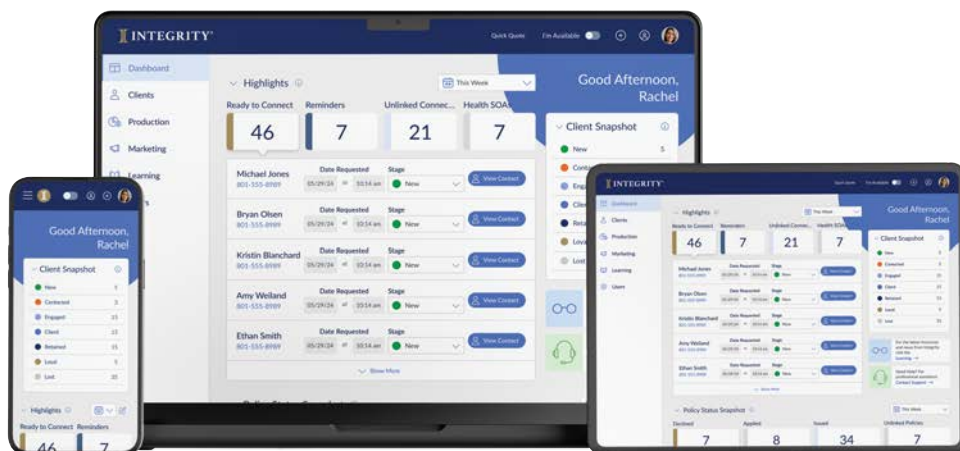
INTEGRITY

Quick Quote I'm Available

Dashboard
Clients
Production
Marketing
Learning

Highlights
This Week

Good Afternoon, Rachel

Ready to Connect 46
Reminders 7
Unlinked Connec... 21
Health SOA... 7

Michael Jones 801-555-8989 Date Requested 05/29/24 at 10:14 am Stage New View Contact
Bryan Olsen 801-555-8989 Date Requested 05/29/24 at 10:14 am Stage New View Contact
Kristin Blanchard 801-555-8989 Date Requested 05/29/24 at 10:14 am Stage New View Contact
Amy Weiland 801-555-8989 Date Requested 05/29/24 at 10:14 am Stage New View Contact
Ethan Smith 801-555-8989 Date Requested 05/29/24 at 10:14 am Stage New View Contact

Show More

Client Snapshot
New 5
Conta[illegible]
Eng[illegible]
Clie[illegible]
Reta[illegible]
Loya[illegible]
Lost

Good Afternoon, Rachel

Client Snapshot
New 5
Contacted 3
Engaged 15
Client 23
Retained 16
Loyal 5
Lost 20

Highlights
Ready to Connect 46
Reminders 7

INTEGRITY
Dashboard
Clients
Production
Marketing
Learning
Users

Highlights
This Week
Good Afternoon, Rachel
Ready to Connect 46
Reminders 7
Unlinked Connec... 21
Health SOA... 7

Michael Jones
Bryan Olsen
Kristin Blanchard
Amy Weiland
Ethan Smith
Show More

Client Snapshot
New 5
Contacted 3
Engaged 15
Client 23
Retained 16
Loyal 5
Lost 20

Contact Support

Policy Status Snapshot
This Week
Declined 7
Applied 8
Issued 34
Unlinked Policies 7